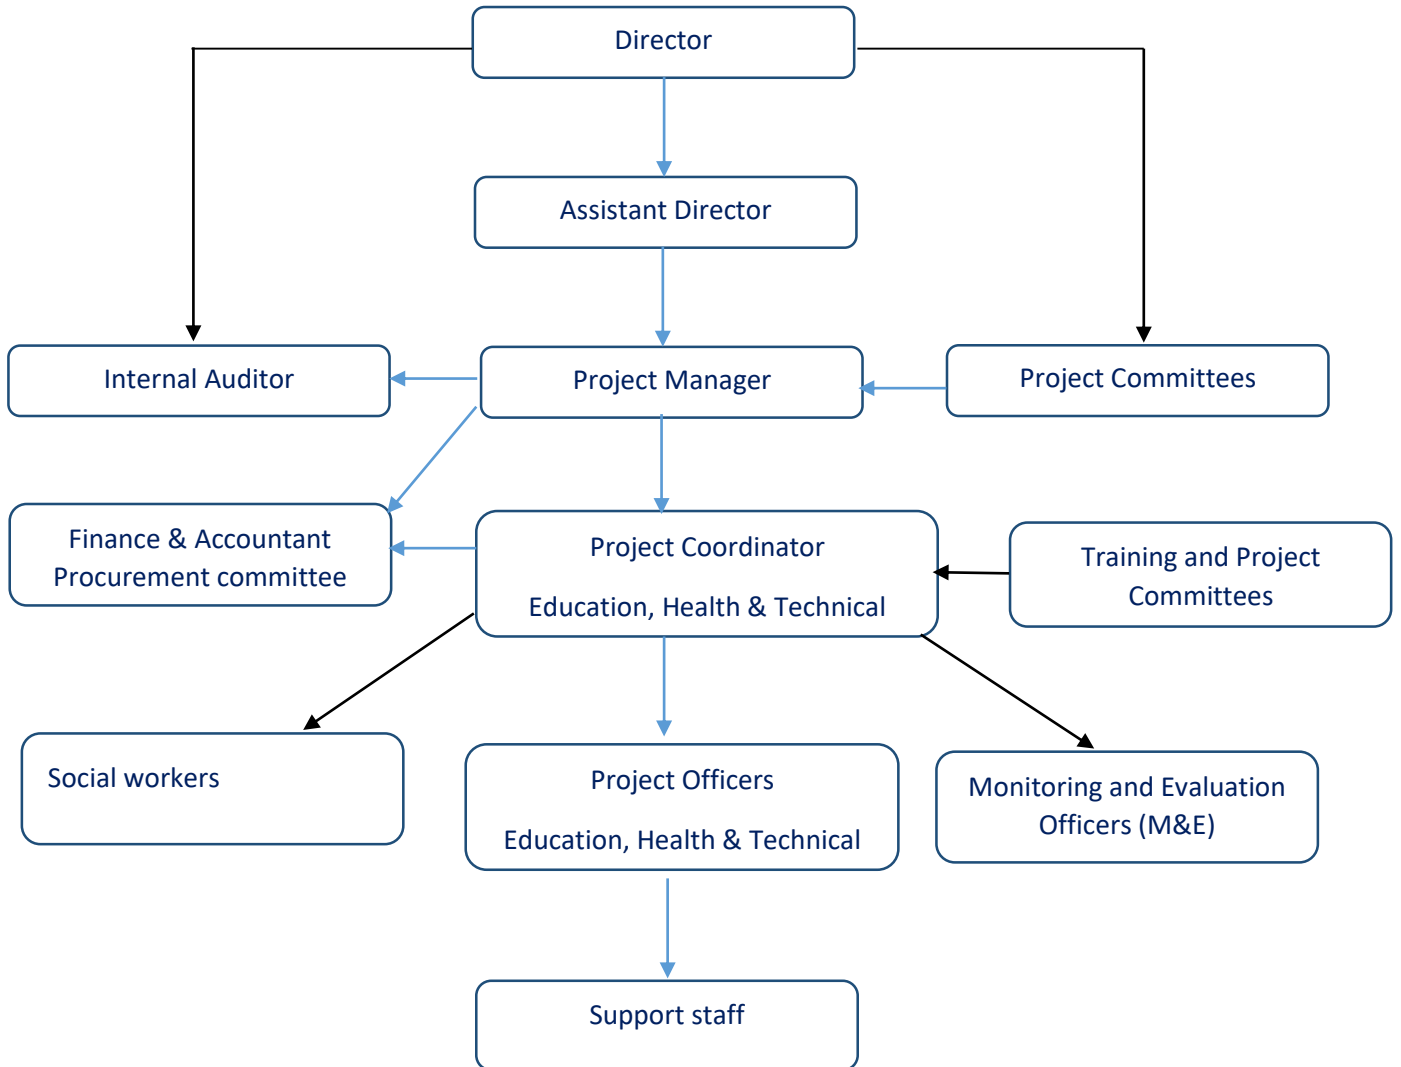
Director

Assistant Director

Internal Auditor

Project Manager

Project Committees

Finance & Accountant Procurement committee

Project Coordinator

Education, Health & Technical

Training and Project Committees

Social workers

Project Officers

Education, Health & Technical

Monitoring and Evaluation Officers (M&E)

Support staff